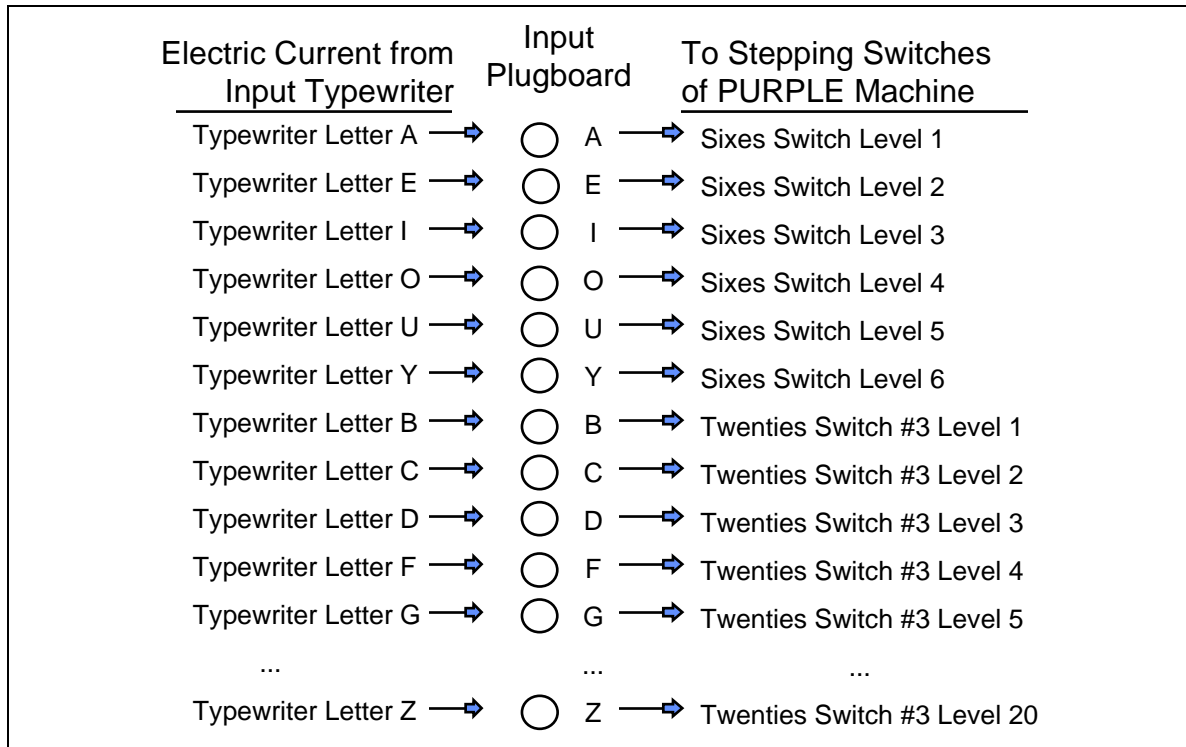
| Electric Current from Input Typewriter | Input Plugboard | To Stepping Switches of PURPLE Machine |
|---|---|---|
| Typewriter Letter A | A | Sixes Switch Level 1 |
| Typewriter Letter E | E | Sixes Switch Level 2 |
| Typewriter Letter I | I | Sixes Switch Level 3 |
| Typewriter Letter O | O | Sixes Switch Level 4 |
| Typewriter Letter U | U | Sixes Switch Level 5 |
| Typewriter Letter Y | Y | Sixes Switch Level 6 |
| Typewriter Letter B | B | Twenties Switch #3 Level 1 |
| Typewriter Letter C | C | Twenties Switch #3 Level 2 |
| Typewriter Letter D | D | Twenties Switch #3 Level 3 |
| Typewriter Letter F | F | Twenties Switch #3 Level 4 |
| Typewriter Letter G | G | Twenties Switch #3 Level 5 |
| ... | ... | ... |
| Typewriter Letter Z | Z | Twenties Switch #3 Level 20 |